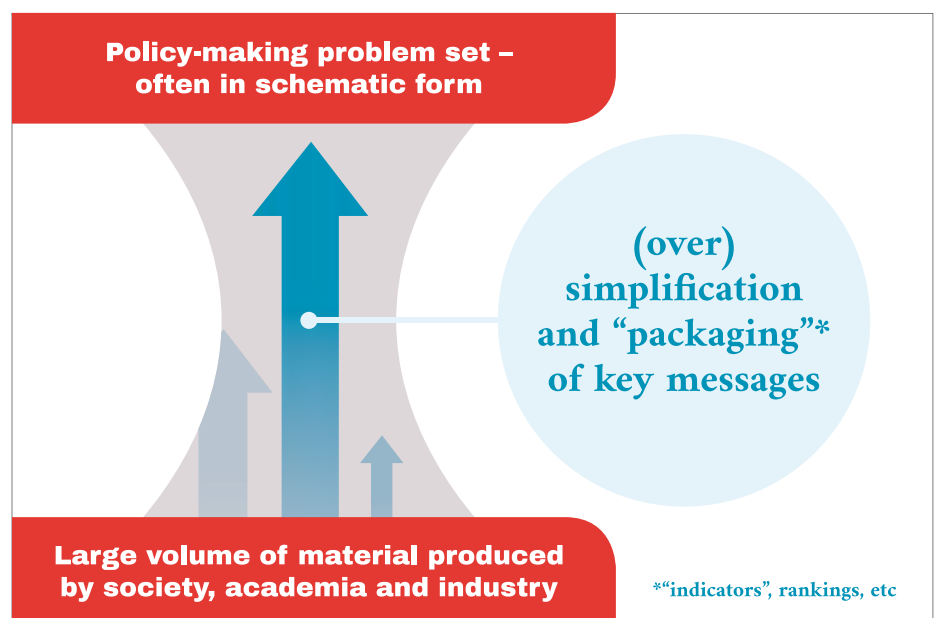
Policy-making problem set – often in schematic form

(over) simplification and “packaging”* of key messages

Large volume of material produced by society, academia and industry

*“indicators”, rankings, etc